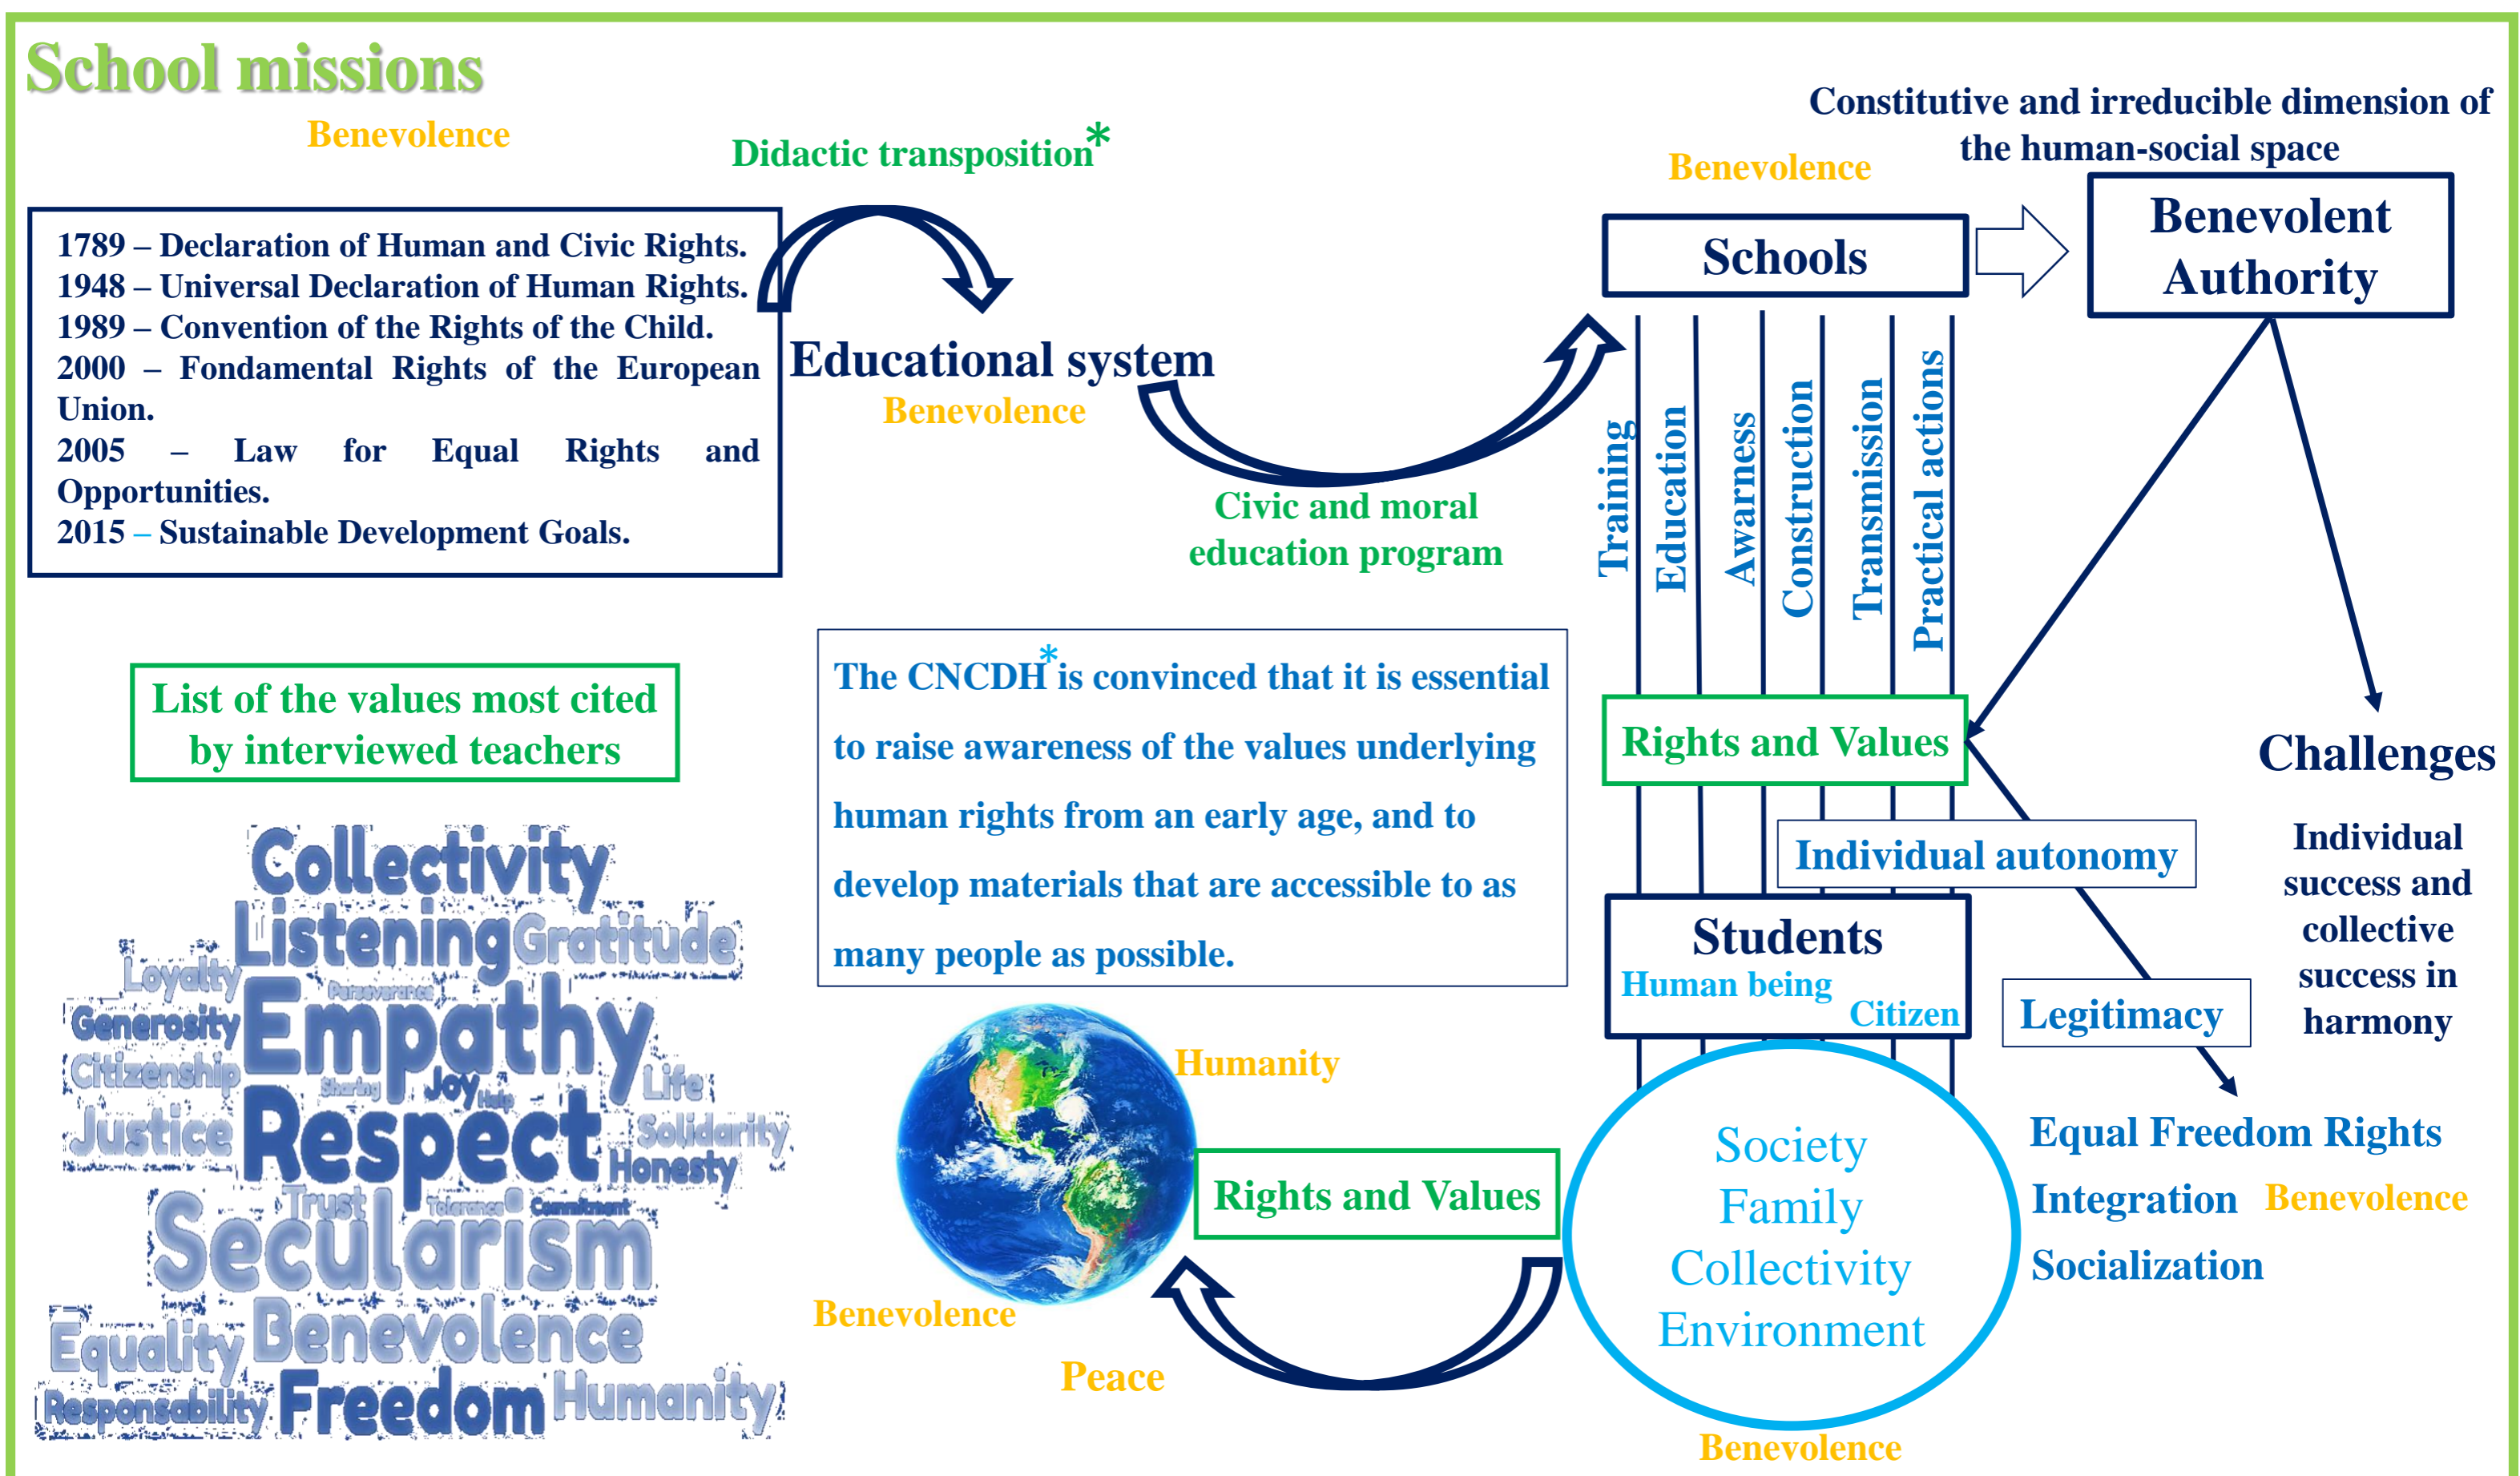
School missions

Benevolence

Didactic transposition*

1789 – Declaration of Human and Civic Rights.
1948 – Universal Declaration of Human Rights.
1989 – Convention of the Rights of the Child.
2000 – Fondamental Rights of the European Union.
2005 – Law for Equal Rights and Opportunities.
2015 – Sustainable Development Goals.

Educational system
Benevolence

Civic and moral education program

Constitutive and irreducible dimension of the human-social space

Benevolence

Schools

Benevolent Authority

Training
Education
Awarness
Construction
Transmission
Practical action

Rights and Values

Challenges

Individual autonomy

Individual success and collective success in harmony

Students
Human being
Citizen

Legitimacy

List of the values most cited by interviewed teachers

Collectivity
Listening Gratitude
Loyalty
Perseverance
Generosity
Empathy
Citizenship
Sharing
Joy
Help
Life
Justice
Respect
Solidarity
Honesty
Trust
Tolerance
Commitment
Secularism
Equality
Benevolence
Responsability
Freedom
Humanity

The CNCDH* is convinced that it is essential to raise awareness of the values underlying human rights from an early age, and to develop materials that are accessible to as many people as possible.

Humanity

Rights and Values

Benevolence

Peace

Society
Family
Collectivity
Environment

Benevolence

Equal Freedom Rights
Integration
Benevolence
Socialization